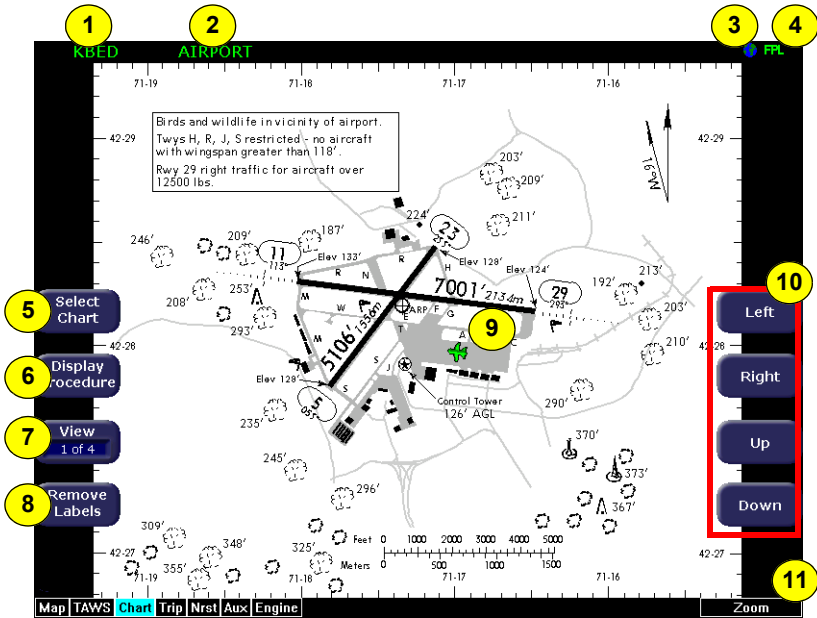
1 KBED 2 AIRPORT 3 4 FPL

71-19 71-18 71-17 71-16

Birds and wildlife in vicinity of airport.
Twys H, R, J, S restricted - no aircraft with wingspan greater than 118'.
Rwy 29 right traffic for aircraft over 12500 lbs.

42-29 42-29

16°W

203' 209' 211' 224' 246' 209' 187' 23 231° 11 113° Elev 133' R N R H Elev 128' Elev 124' 29 293° 192' 213' 253' 208' 7001' 2134m W M ARP F G 203' 293' T A 9 C 210' 5106' 1556m M S J Elev 128' 5 051° S Control Tower 126' AGL 290' 235' 245' 370' 373' 296' 367'

42-28 42-28

5 Select Chart
6 Display Procedure
7 View 1 of 4
8 Remove Labels

10 Left Right Up Down

Feet 0 1000 2000 3000 4000 5000
Meters 0 500 1000 1500

309' 348' 325' 355'

42-27 42-27

71-19 71-18 71-17 71-16

11

Map TAWS Chart Trip Nrst Aux Engine Zoom